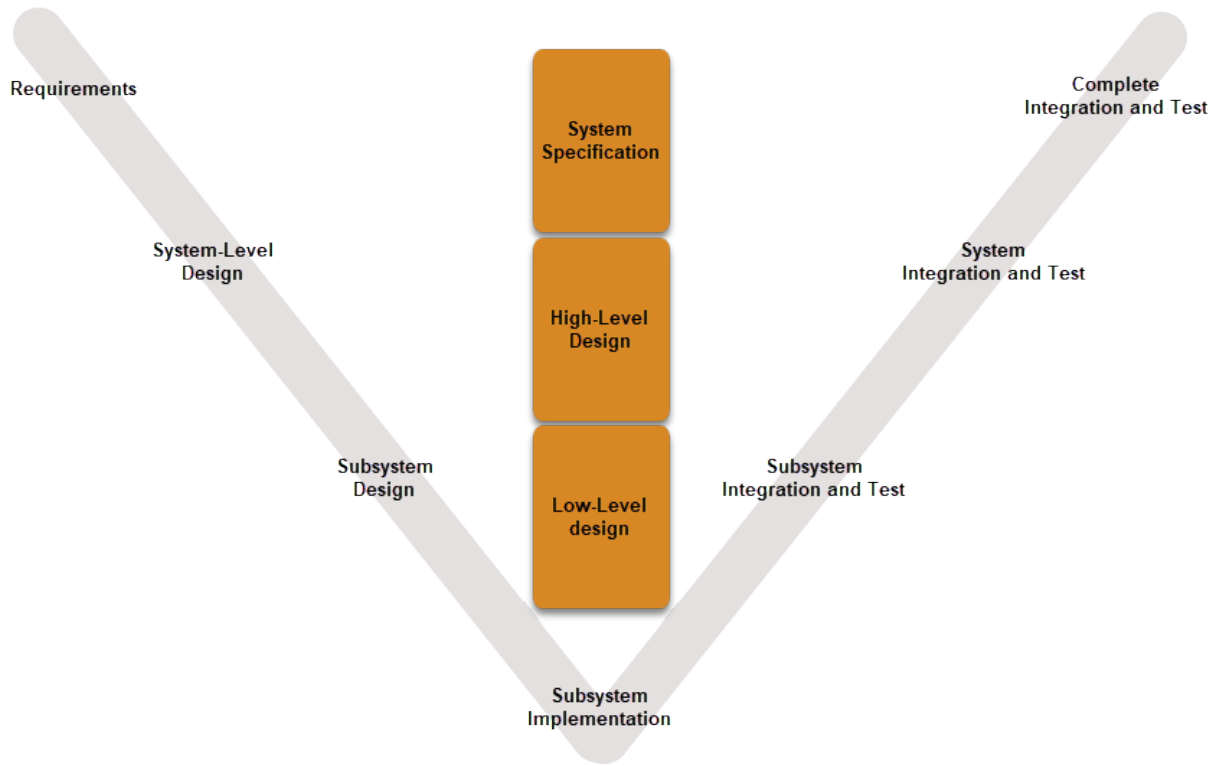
Requirements

Complete Integration and Test

System Specification

System-Level Design

System Integration and Test

High-Level Design

Subsystem Design

Subsystem Integration and Test

Low-Level design

Subsystem Implementation